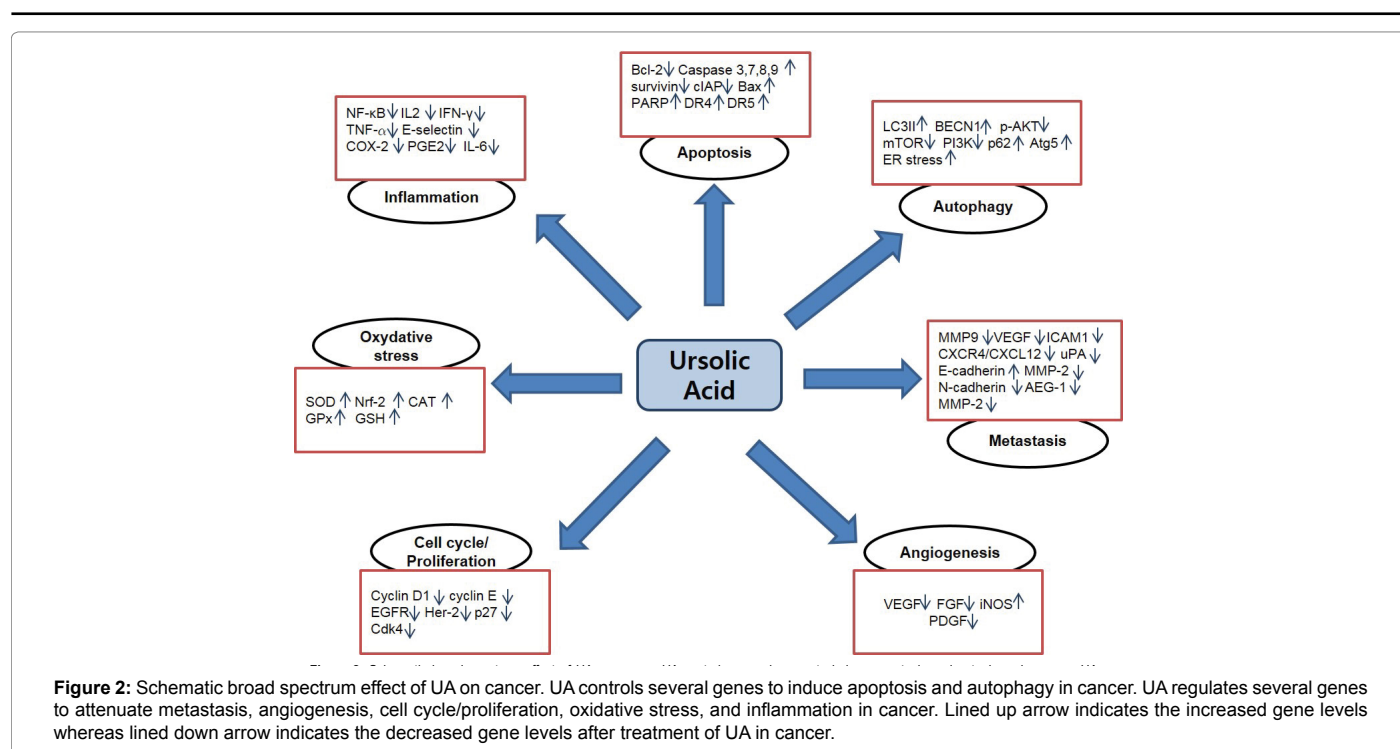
Bcl-2↓ Caspase 3,7,8,9 ↑
survivin↓ cIAP↓ Bax↑
PARP↑ DR4↑ DR5↑

Apoptosis

NF-κB↓ IL2 ↓ IFN-γ↓
TNF-α↓ E-selectin ↓
COX-2 ↓ PGE2↓ IL-6↓

Inflammation

LC3II↑ BECN1↑ p-AKT↓
mTOR↓ PI3K↓ p62↑ Atg5↑
ER stress↑

Autophagy

Oxydative stress

SOD ↑ Nrf-2 ↑ CAT ↑
GPx↑ GSH↑

Ursolic Acid

MMP9 ↓VEGF ↓ICAM1 ↓
CXCR4/CXCL12 ↓ uPA ↓
E-cadherin ↑ MMP-2 ↓
N-cadherin ↓AEG-1 ↓
MMP-2↓

Metastasis

Cell cycle/ Proliferation

Cyclin D1 ↓ cyclin E ↓
EGFR↓ Her-2↓ p27 ↓
Cdk4↓

Angiogenesis

VEGF↓ FGF↓ iNOS↑
PDGF↓

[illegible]

**Figure 2:** Schematic broad spectrum effect of UA on cancer. UA controls several genes to induce apoptosis and autophagy in cancer. UA regulates several genes to attenuate metastasis, angiogenesis, cell cycle/proliferation, oxidative stress, and inflammation in cancer. Lined up arrow indicates the increased gene levels whereas lined down arrow indicates the decreased gene levels after treatment of UA in cancer.